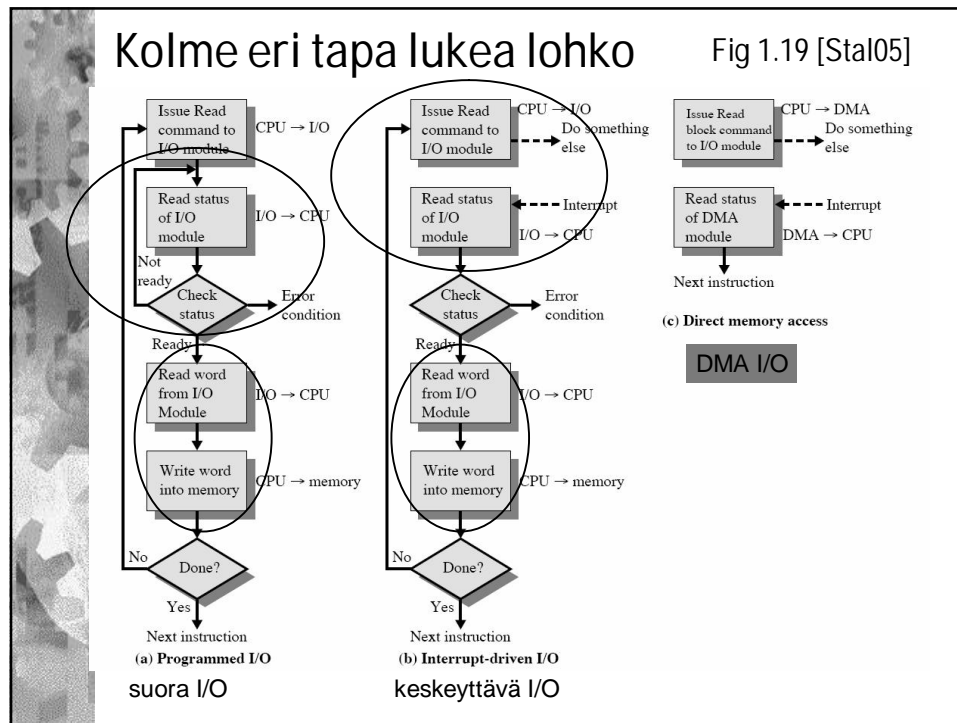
Kolme eri tapa lukea lohko

Fig 1.19 [Stal05]

Issue Read command to I/O module

CPU → I/O

Read status of I/O module

I/O → CPU

Not ready

Check status

Error condition

Ready

Read word from I/O Module

I/O → CPU

Write word into memory

CPU → memory

No

Done?

Yes

Next instruction

(a) Programmed I/O

suora I/O

Issue Read command to I/O module

CPU → I/O

Do something else

Read status of I/O module

Interrupt

I/O → CPU

Check status

Error condition

Ready

Read word from I/O Module

I/O → CPU

Write word into memory

CPU → memory

No

Done?

Yes

Next instruction

(b) Interrupt-driven I/O

keskeyttävä I/O

Issue Read block command to I/O module

CPU → DMA

Do something else

Read status of DMA module

Interrupt

DMA → CPU

Next instruction

(c) Direct memory access

DMA I/O